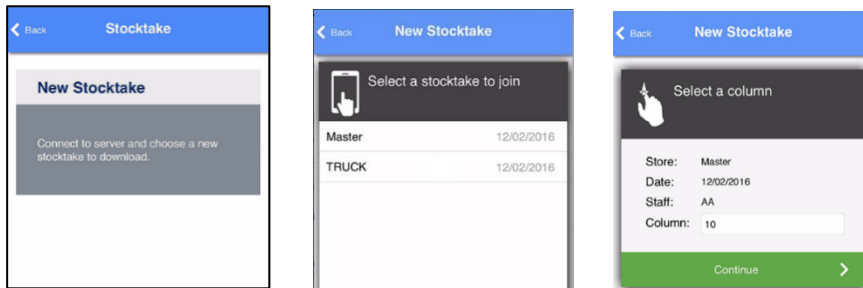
Back

Stocktake

New Stocktake

Connect to server and choose a new stocktake to download.

Back

New Stocktake

Select a stocktake to join

| Master | 12/02/2016 |
|---|---|
| TRUCK | 12/02/2016 |

Back

New Stocktake

Select a column

Store: Master
Date: 12/02/2016
Staff: AA
Column: 10

Continue